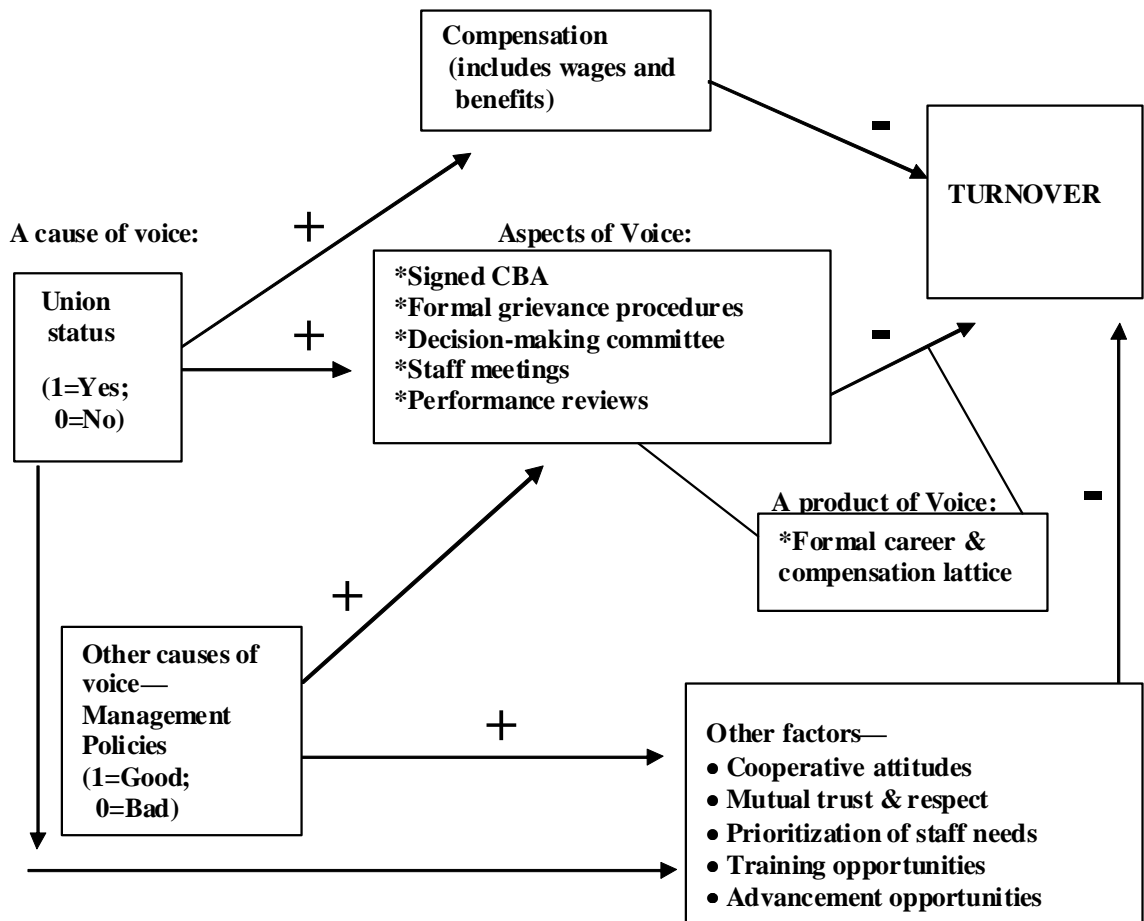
Compensation (includes wages and benefits)

-

TURNOVER

+

A cause of voice:

Aspects of Voice:

Union status

(1=Yes; 0=No)

+

*Signed CBA
*Formal grievance procedures
*Decision-making committee
*Staff meetings
*Performance reviews

-

A product of Voice:

*Formal career & compensation lattice

-

+

Other causes of voice—Management Policies (1=Good; 0=Bad)

+

Other factors—
• Cooperative attitudes
• Mutual trust & respect
• Prioritization of staff needs
• Training opportunities
• Advancement opportunities